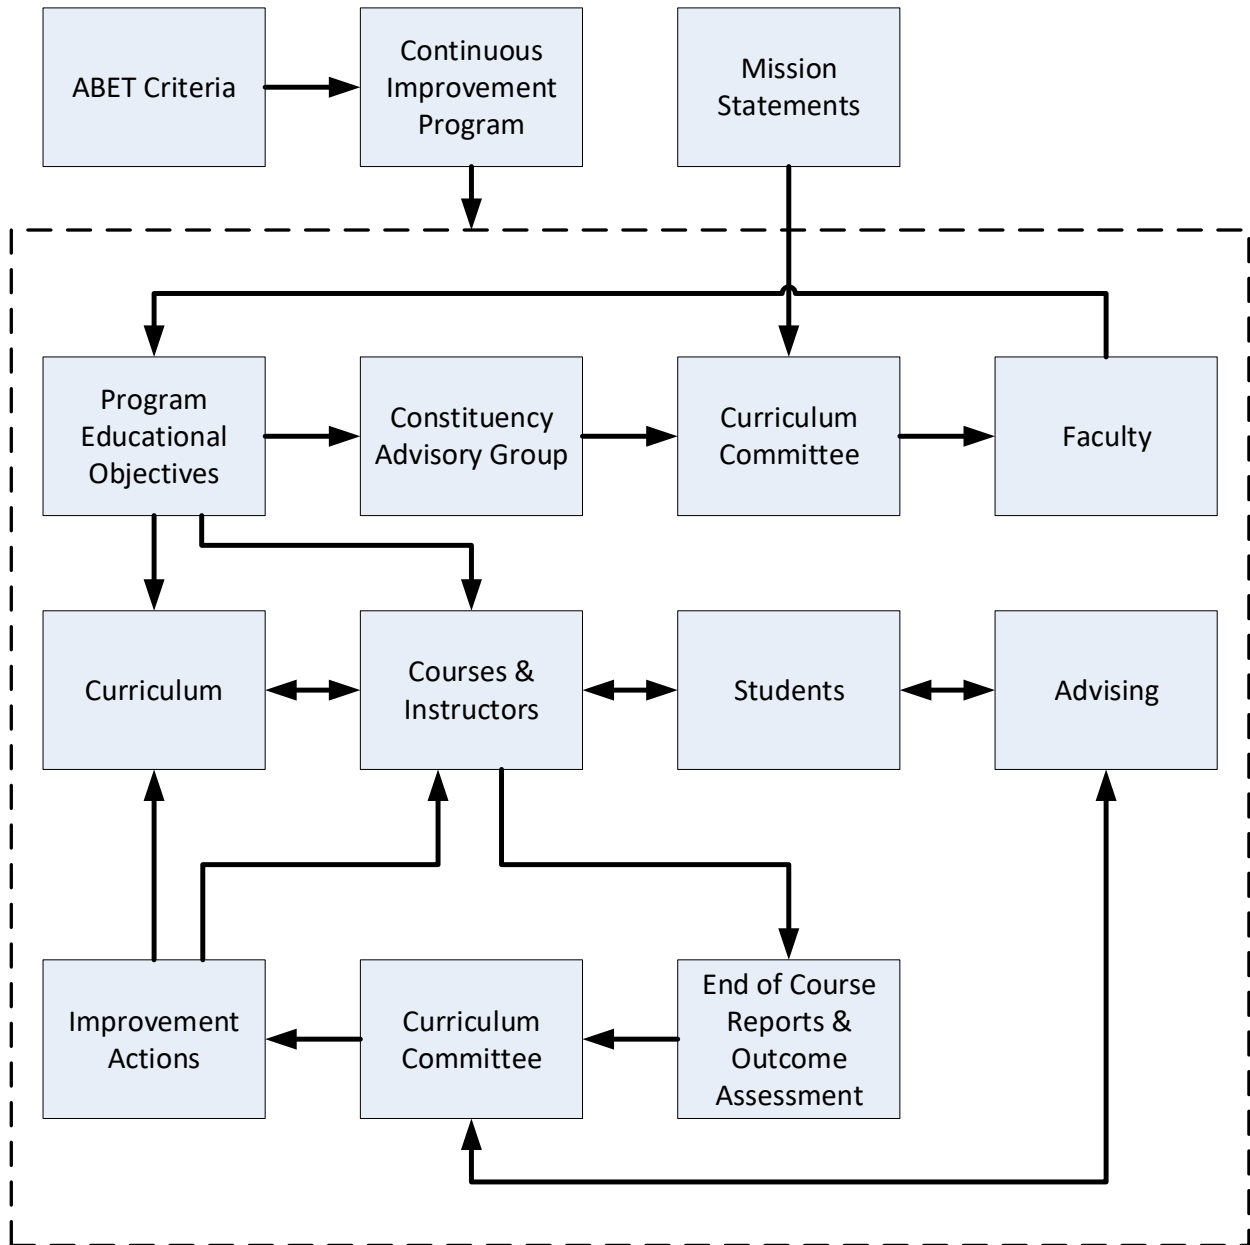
ABET Criteria

Continuous Improvement Program

Mission Statements

Program Educational Objectives

Constituency Advisory Group

Curriculum Committee

Faculty

Curriculum

Courses & Instructors

Students

Advising

Improvement Actions

Curriculum Committee

End of Course Reports & Outcome Assessment